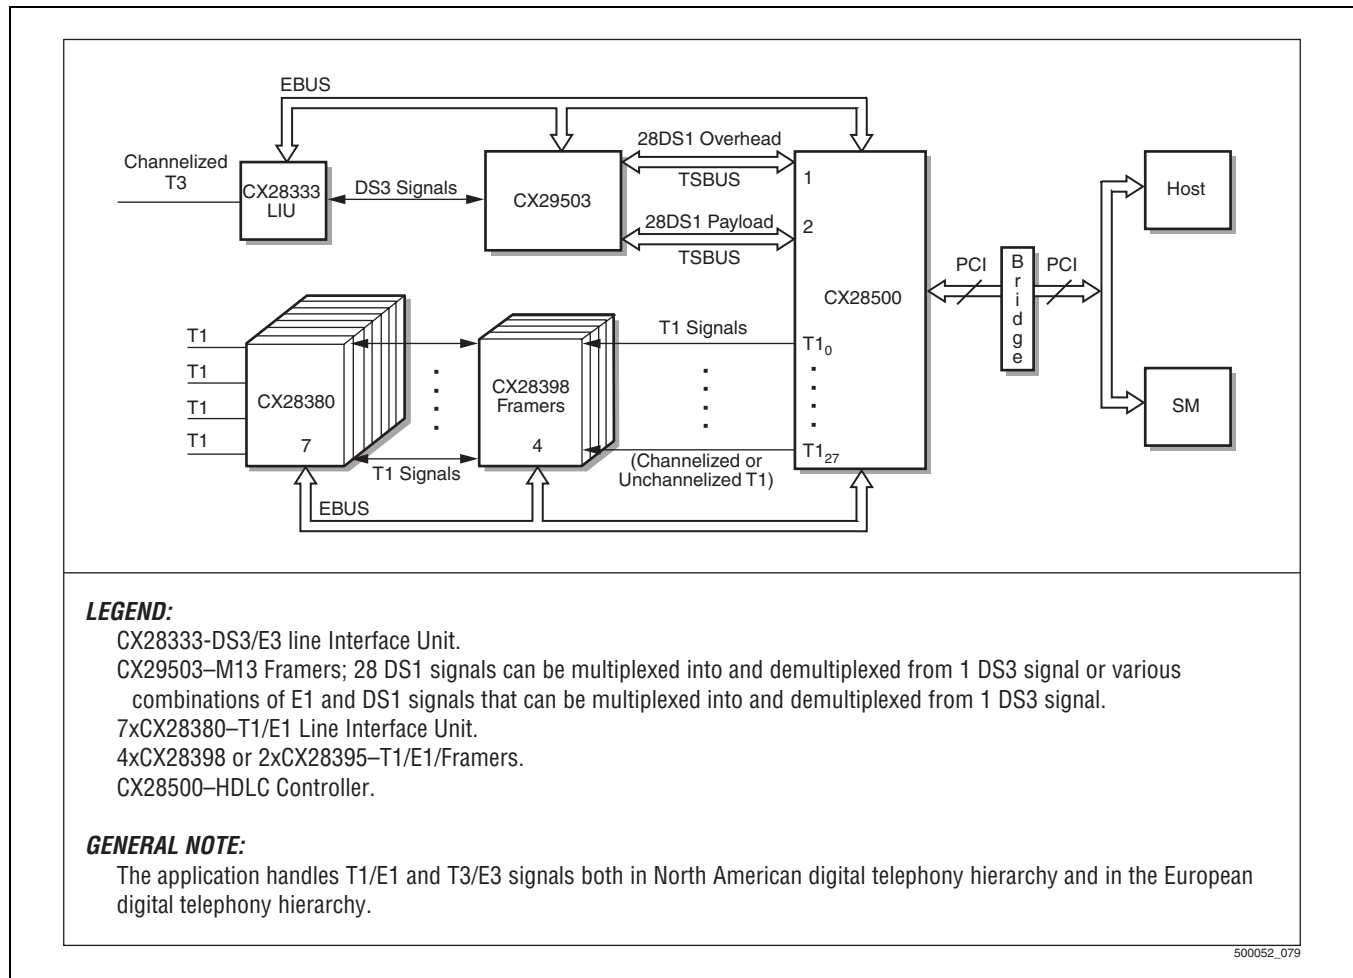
EBUS

Channelized T3

CX28333 LIU

DS3 Signals

CX29503

28DS1 Overhead

TSBUS

28DS1 Payload

TSBUS

1

2

CX28500

Host

PCI

B r i d g e

PCI

SM

T1

T1

T1

T1

CX28380

7

CX28398 Framers

4

T1 Signals

T1 Signals

$T1_0$

$T1_{27}$

(Channelized or Unchannelized T1)

EBUS

*LEGEND:*

CX28333-DS3/E3 line Interface Unit.

CX29503–M13 Framers; 28 DS1 signals can be multiplexed into and demultiplexed from 1 DS3 signal or various combinations of E1 and DS1 signals that can be multiplexed into and demultiplexed from 1 DS3 signal.

7xCX28380–T1/E1 Line Interface Unit.

4xCX28398 or 2xCX28395–T1/E1/Framers.

CX28500–HDLC Controller.

*GENERAL NOTE:*

The application handles T1/E1 and T3/E3 signals both in North American digital telephony hierarchy and in the European digital telephony hierarchy.

500052_079